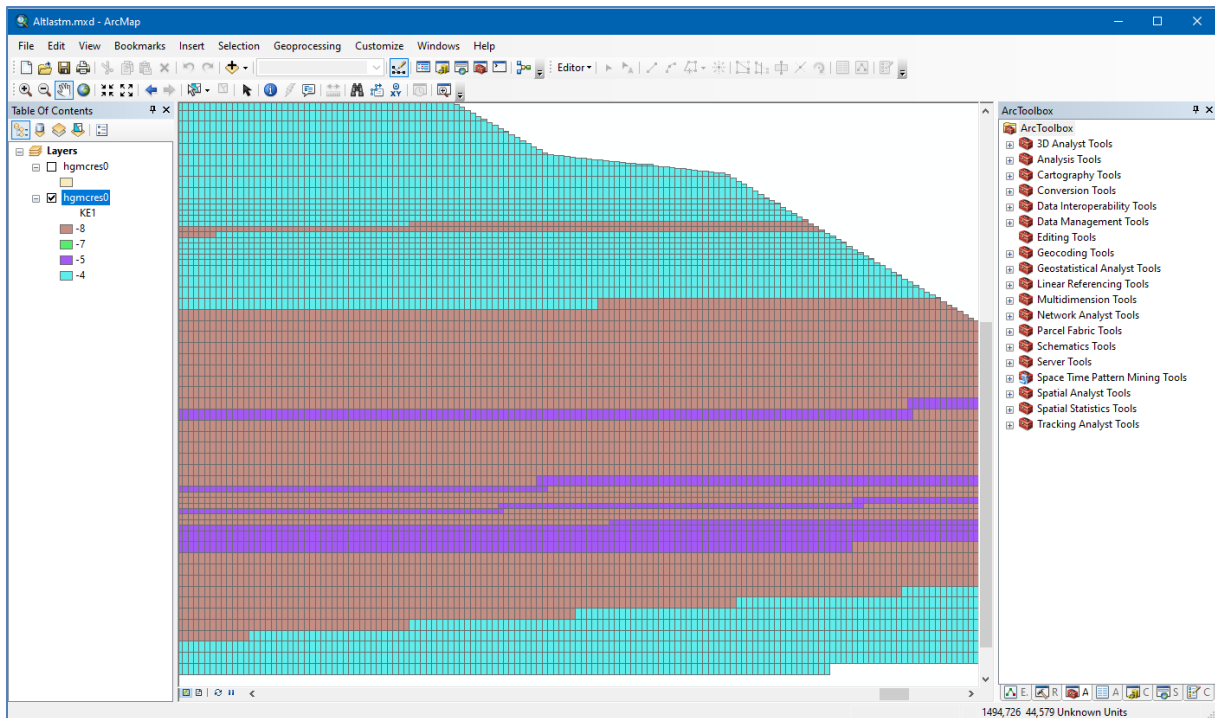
Altlastm.mxd - ArcMap

File Edit View Bookmarks Insert Selection Geoprocessing Customize Windows Help

Editor▾

Table Of Contents

Layers
hgmcres0
hgmcres0
KE1
-8
-7
-5
-4

ArcToolbox
ArcToolbox
3D Analyst Tools
Analysis Tools
Cartography Tools
Conversion Tools
Data Interoperability Tools
Data Management Tools
Editing Tools
Geocoding Tools
Geostatistical Analyst Tools
Linear Referencing Tools
Multidimension Tools
Network Analyst Tools
Parcel Fabric Tools
Schematics Tools
Server Tools
Space Time Pattern Mining Tools
Spatial Analyst Tools
Spatial Statistics Tools
Tracking Analyst Tools

E. R A A C S C

1494,726 44,579 Unknown Units